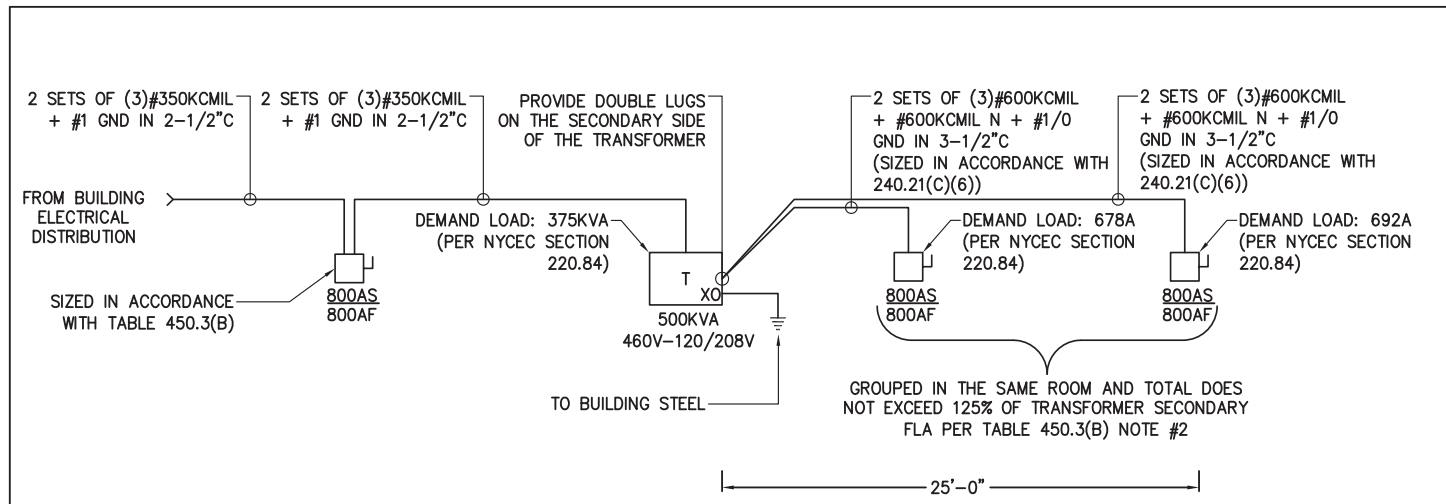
2 SETS OF (3)#350KCMIL + #1 GND IN 2-1/2"C

2 SETS OF (3)#350KCMIL + #1 GND IN 2-1/2"C

PROVIDE DOUBLE LUGS ON THE SECONDARY SIDE OF THE TRANSFORMER

2 SETS OF (3)#600KCMIL + #600KCMIL N + #1/0 GND IN 3-1/2"C (SIZED IN ACCORDANCE WITH 240.21(C)(6))

2 SETS OF (3)#600KCMIL + #600KCMIL N + #1/0 GND IN 3-1/2"C (SIZED IN ACCORDANCE WITH 240.21(C)(6))

FROM BUILDING ELECTRICAL DISTRIBUTION

DEMAND LOAD: 375KVA (PER NYCEC SECTION 220.84)

DEMAND LOAD: 678A (PER NYCEC SECTION 220.84)

DEMAND LOAD: 692A (PER NYCEC SECTION 220.84)

T

XO

SIZED IN ACCORDANCE WITH TABLE 450.3(B)

800AS
800AF

500KVA
460V-120/208V

800AS
800AF

800AS
800AF

GROUPED IN THE SAME ROOM AND TOTAL DOES NOT EXCEED 125% OF TRANSFORMER SECONDARY FLA PER TABLE 450.3(B) NOTE #2

TO BUILDING STEEL

25'-0"